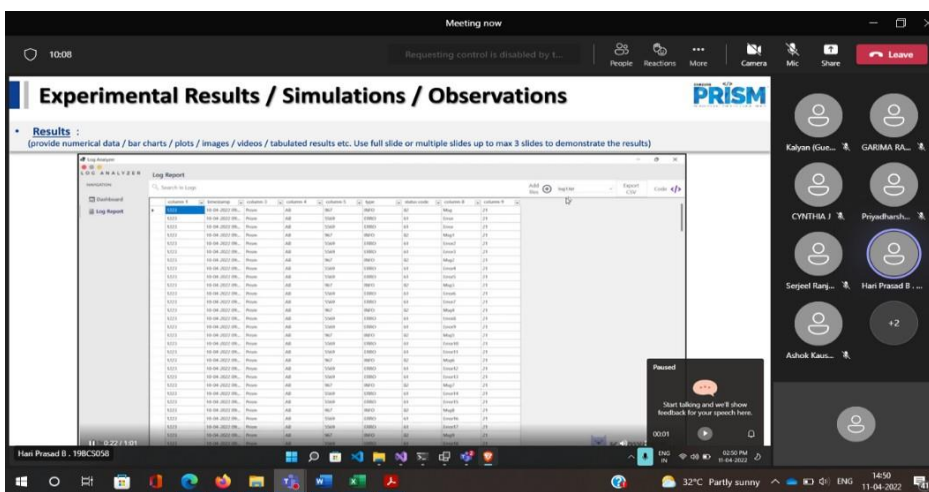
Meeting now

10:08

Requesting control is disabled by t...

People Reactions More Camera Mic Share Leave

Experimental Results / Simulations / Observations

PRISM

• Results :
(provide numerical data / bar charts / plots / images / videos / tabulated results etc. Use full slide or multiple slides up to max 3 slides to demonstrate the results)

LOG ANALYZER

Log Report

Dashboard

Log Report

Search in Logs

Export CSV

Code

Kalyan (Gue...

GARIMA RA...

CYNTHIA J

Priyadharsh...

Serjeel Ranj...

Hari Prasad B ...

+2

Ashok Kaus...

Paused

Start talking and we'll show feedback for your speech here.

00:01

0:22 / 1:01

Hari Prasad B . 19BCS058

ENG IN 02:50 PM 11-04-2022

32°C Partly sunny ENG 14:50 11-04-2022